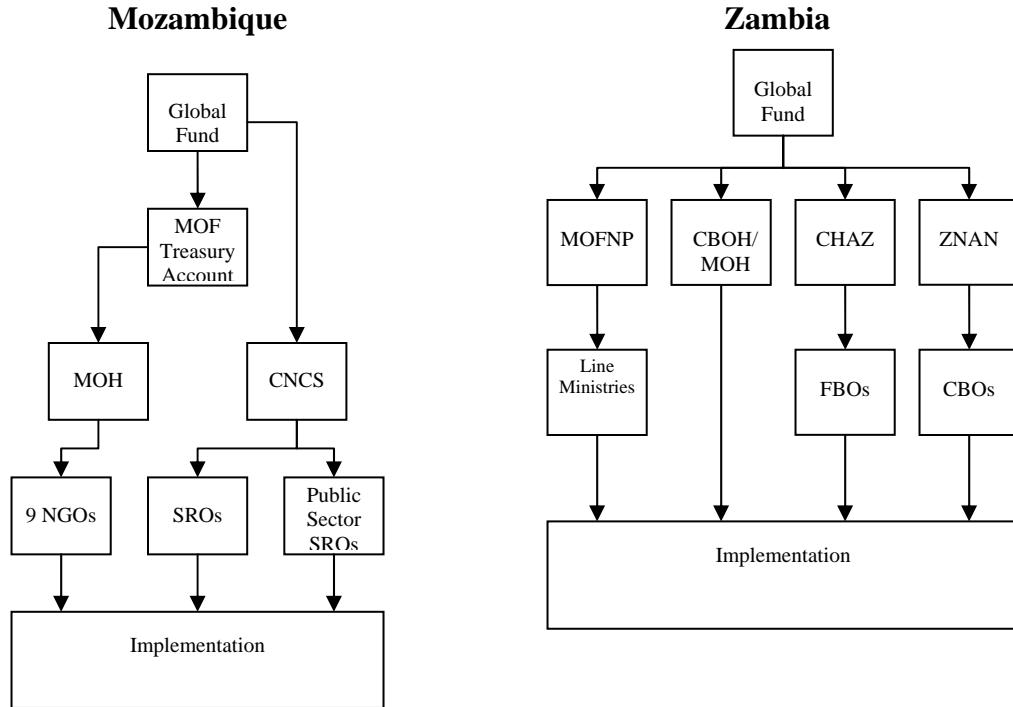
Mozambique

Global Fund

MOF Treasury Account

MOH

CNCS

9 NGOs

SROs

Public Sector SROs

Implementation

Zambia

Global Fund

MOFNP

CBOH/ MOH

CHAZ

ZNAN

Line Ministries

FBOs

CBOs

Implementation